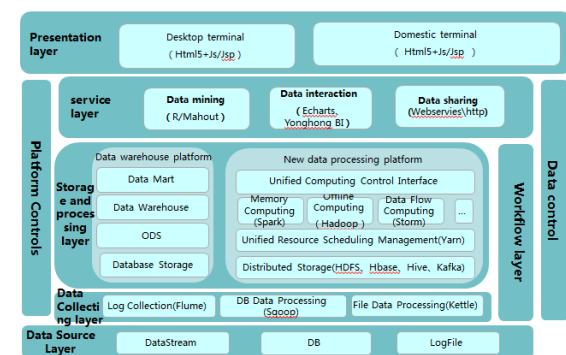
Presentation layer

Desktop terminal
( Html5+Js/Jsp )

Domestic terminal
( Html5+Js/Jsp )

Platform Controls

service layer

Data mining
( R/Mahout )

Data interaction
( Echarts, Yonghong BI )

Data sharing
(Webservies\http)

Data control

Storage and processing layer

Data warehouse platform

Data Mart

Data Warehouse

ODS

Database Storage

New data processing platform

Unified Computing Control Interface

Memory Computing (Spark)

Offline Computing ( Hadoop )

Data Flow Computing (Storm)

...

Unified Resource Scheduling Management(Yarn)

Distributed Storage(HDFS, Hbase, Hive, Kafka)

Workflow layer

Data Collecting layer

Log Collection(Flume)

DB Data Processing (Sqoop)

File Data Processing(Kettle)

Data Source Layer

DataStream

DB

LogFile